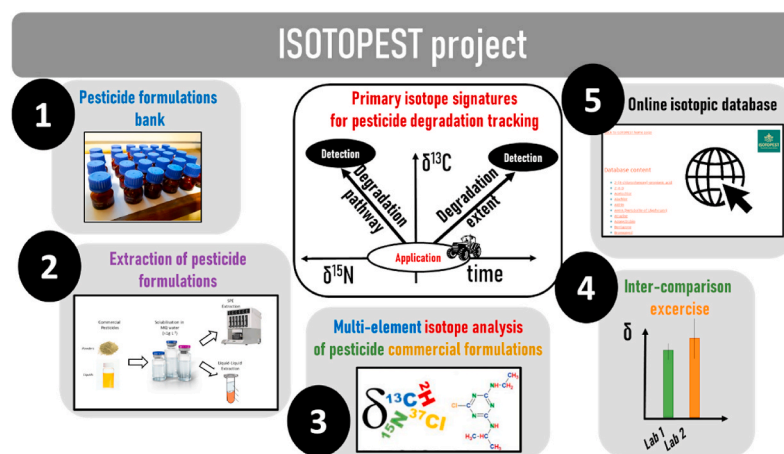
ISOTOPEST project

1

Pesticide formulations bank

Primary isotope signatures for pesticide degradation tracking

Detection

$\delta^{13}C$

Detection

Degradation pathway

Degradation extent

Application

$\delta^{15}N$

time

5

Online isotopic database

Database content

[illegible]

2

Extraction of pesticide formulations

Commercial Pesticides

Solubilization in MilliQ water

SPE Extraction

Powders

Liquids

Liquid-Liquid Extraction

Multi-element isotope analysis of pesticide commercial formulations

3

$\delta$ $^{13}C$ $^{2}H$ $^{15}N$ $^{37}Cl$

$CH_3$

$NH-CH_2$

Cl

N

N

N

$NH-CH$

$CH_3$

$CH_3$

4

Inter-comparison exercise

$\delta$

Lab 1

Lab 2